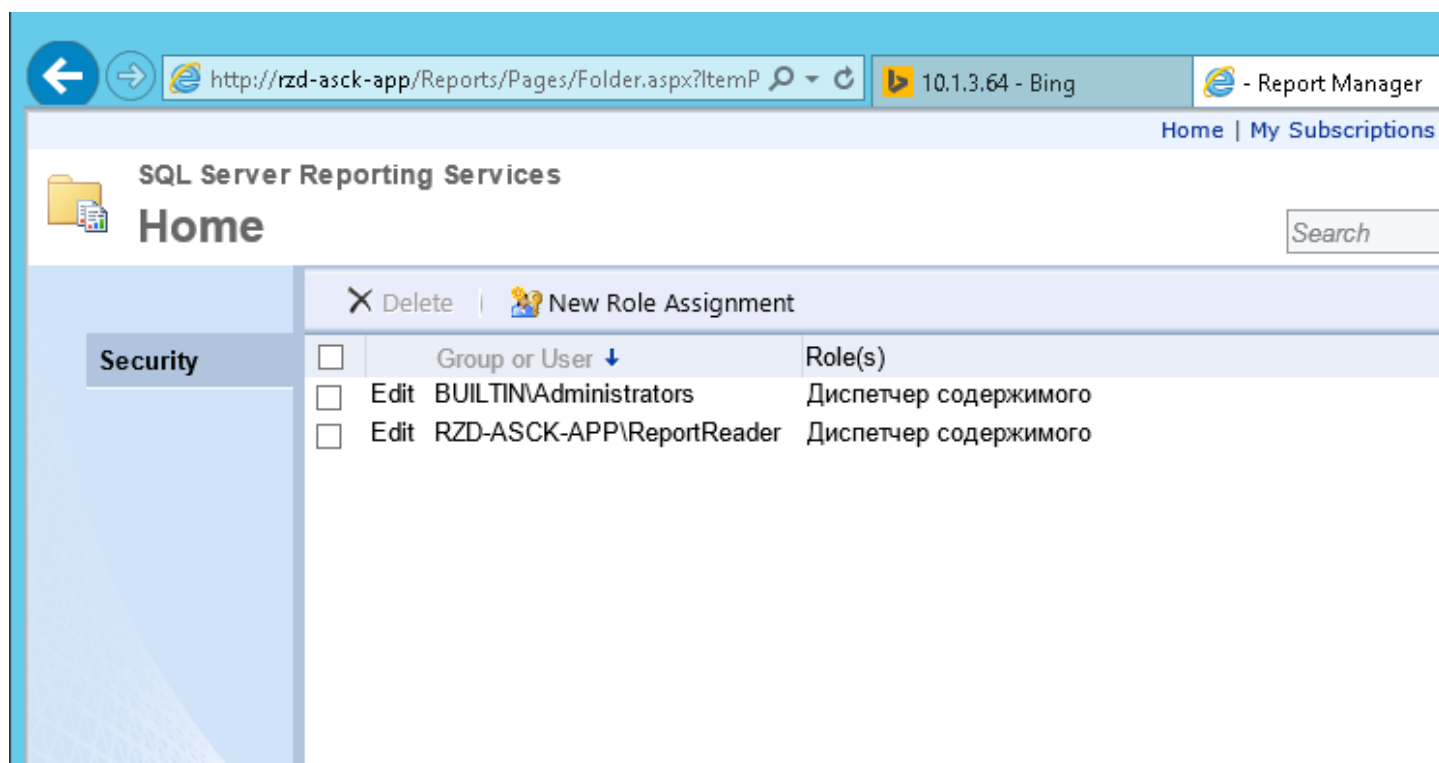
http://rzd-asck-app/Reports/Pages/Folder.aspx?ItemP

10.1.3.64 - Bing

- Report Manager

Home | My Subscriptions

SQL Server Reporting Services
Home

Search

Delete | New Role Assignment

Security

| | | Group or User ↓ | Role(s) |
|---|---|---|---|
| | Edit | BUILTIN\Administrators | Диспетчер содержимого |
| | Edit | RZD-ASCK-APP\ReportReader | Диспетчер содержимого |